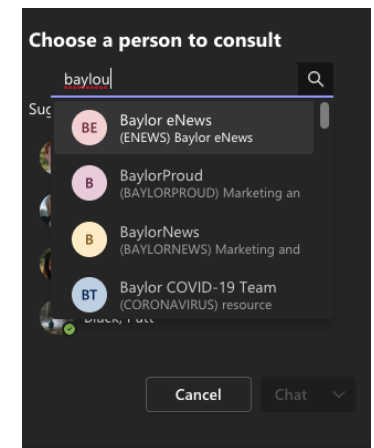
Choose a person to consult

baylou

Sug

BE Baylor eNews
(ENEWS) Baylor eNews

B BaylorProud
(BAYLORPROUD) Marketing an

B BaylorNews
(BAYLORNEWS) Marketing and

BT Baylor COVID-19 Team
(CORONAVIRUS) resource

Black, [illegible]

Cancel

Chat